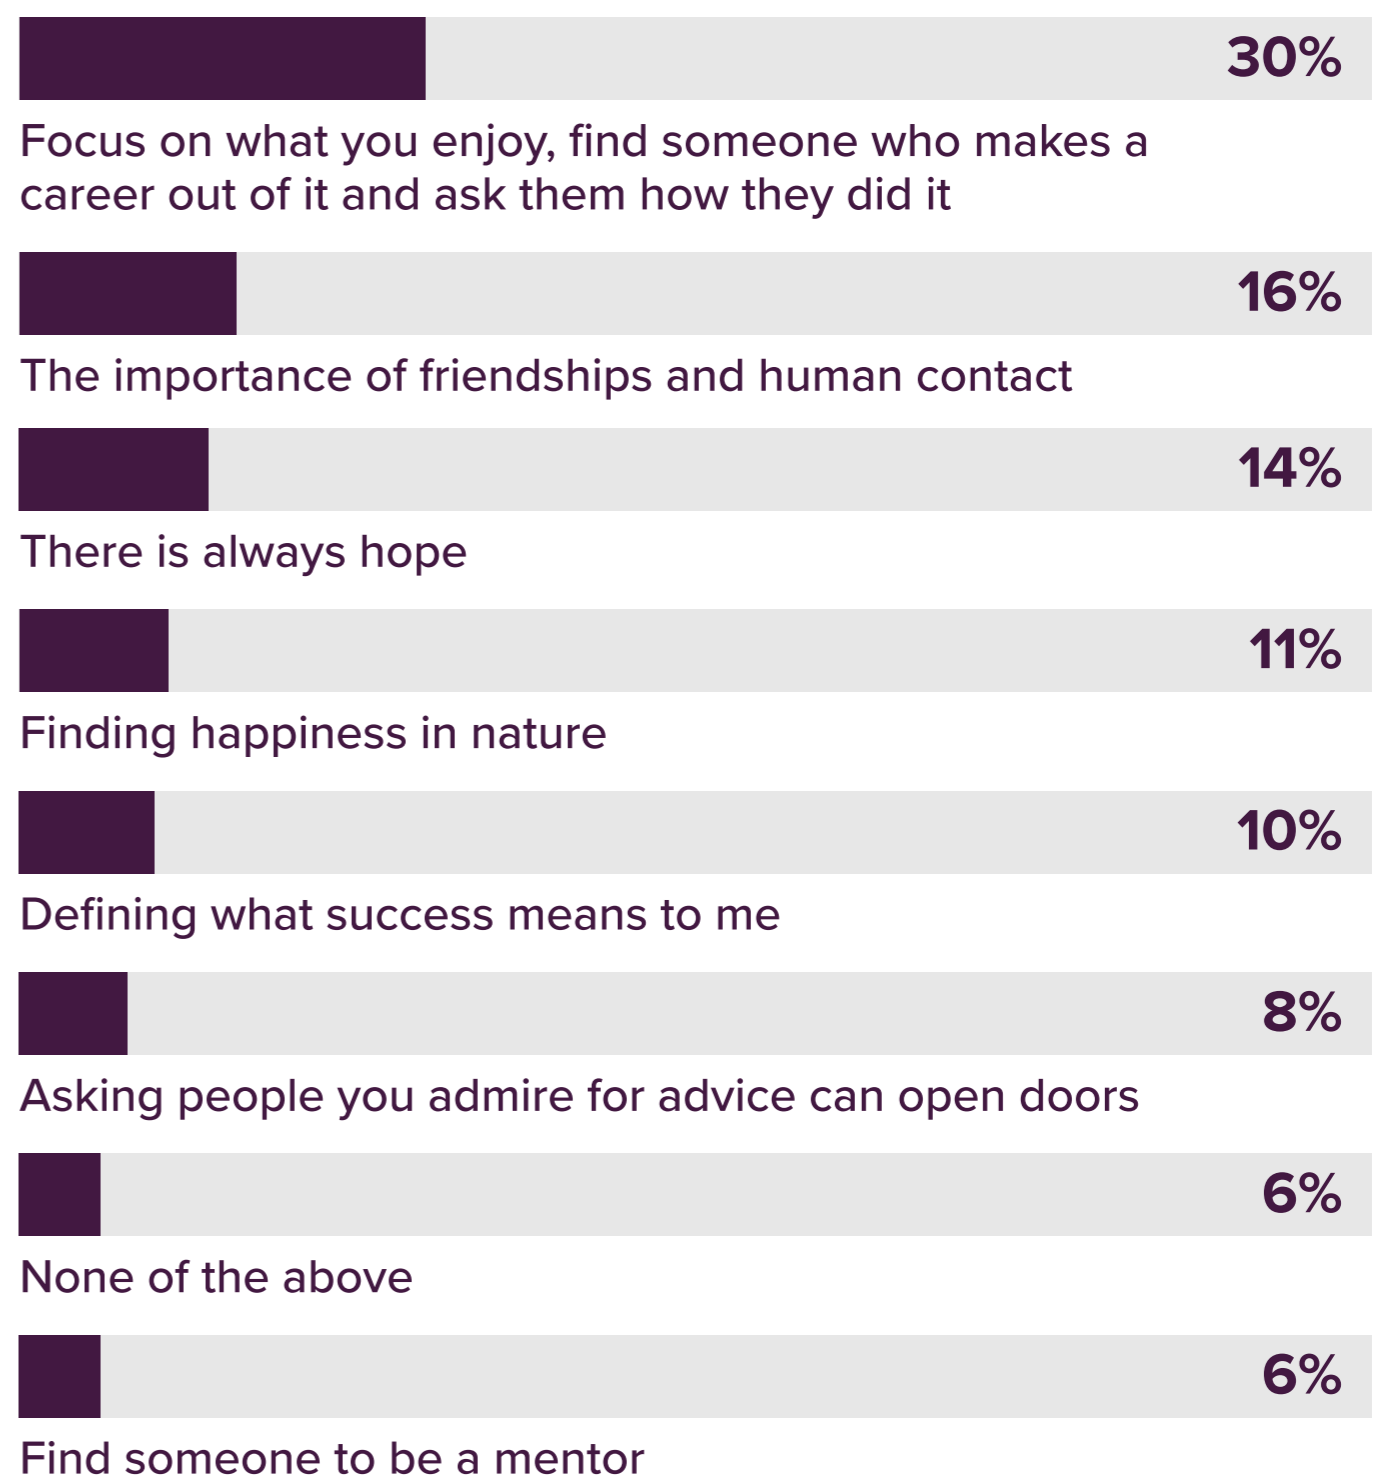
30%
Focus on what you enjoy, find someone who makes a career out of it and ask them how they did it

16%
The importance of friendships and human contact

14%
There is always hope

11%
Finding happiness in nature

10%
Defining what success means to me

8%
Asking people you admire for advice can open doors

6%
None of the above

6%
Find someone to be a mentor